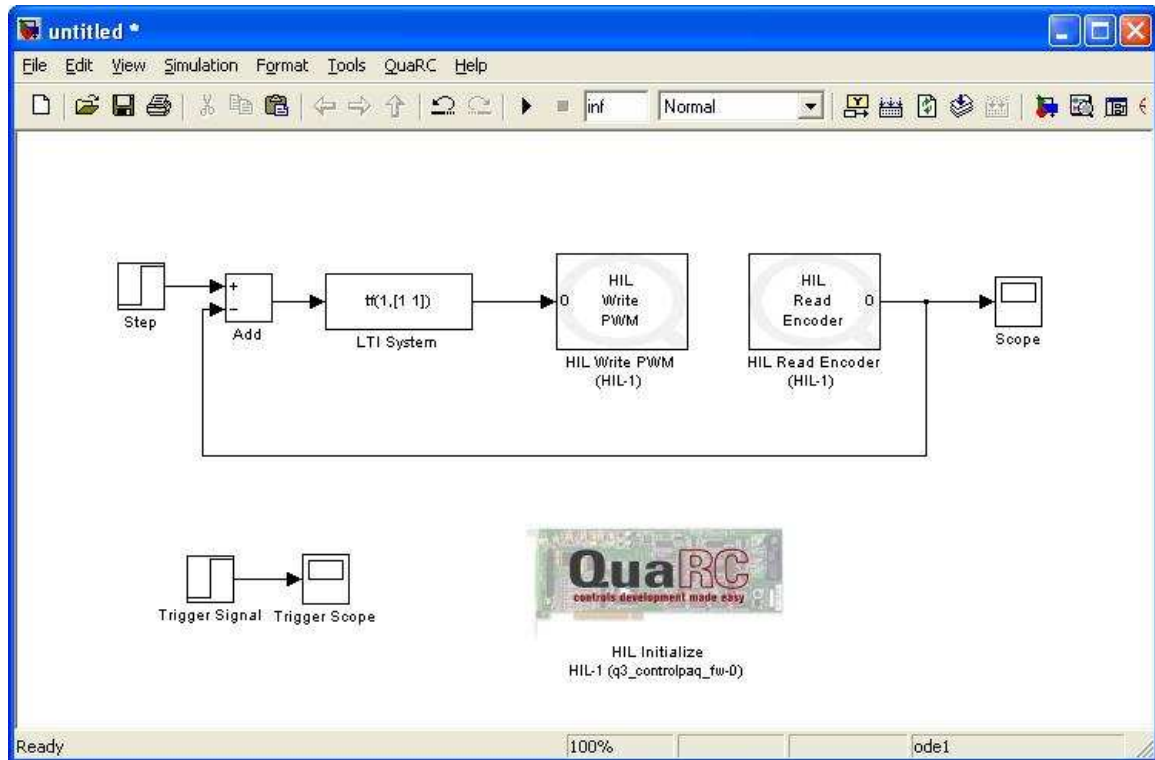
untitled *

File Edit View Simulation Format Tools QuaRC Help

inf Normal

+
−
Step
Add
tf(1,[1 1])
LTI System
0
HIL
Write
PWM
HIL Write PWM
(HIL-1)
HIL
Read
Encoder
0
HIL Read Encoder
(HIL-1)
Scope

Trigger Signal Trigger Scope

QuaRC
controls development made easy
HIL Initialize
HIL-1 (q3_controlpaq_fw-0)

Ready 100% ode1